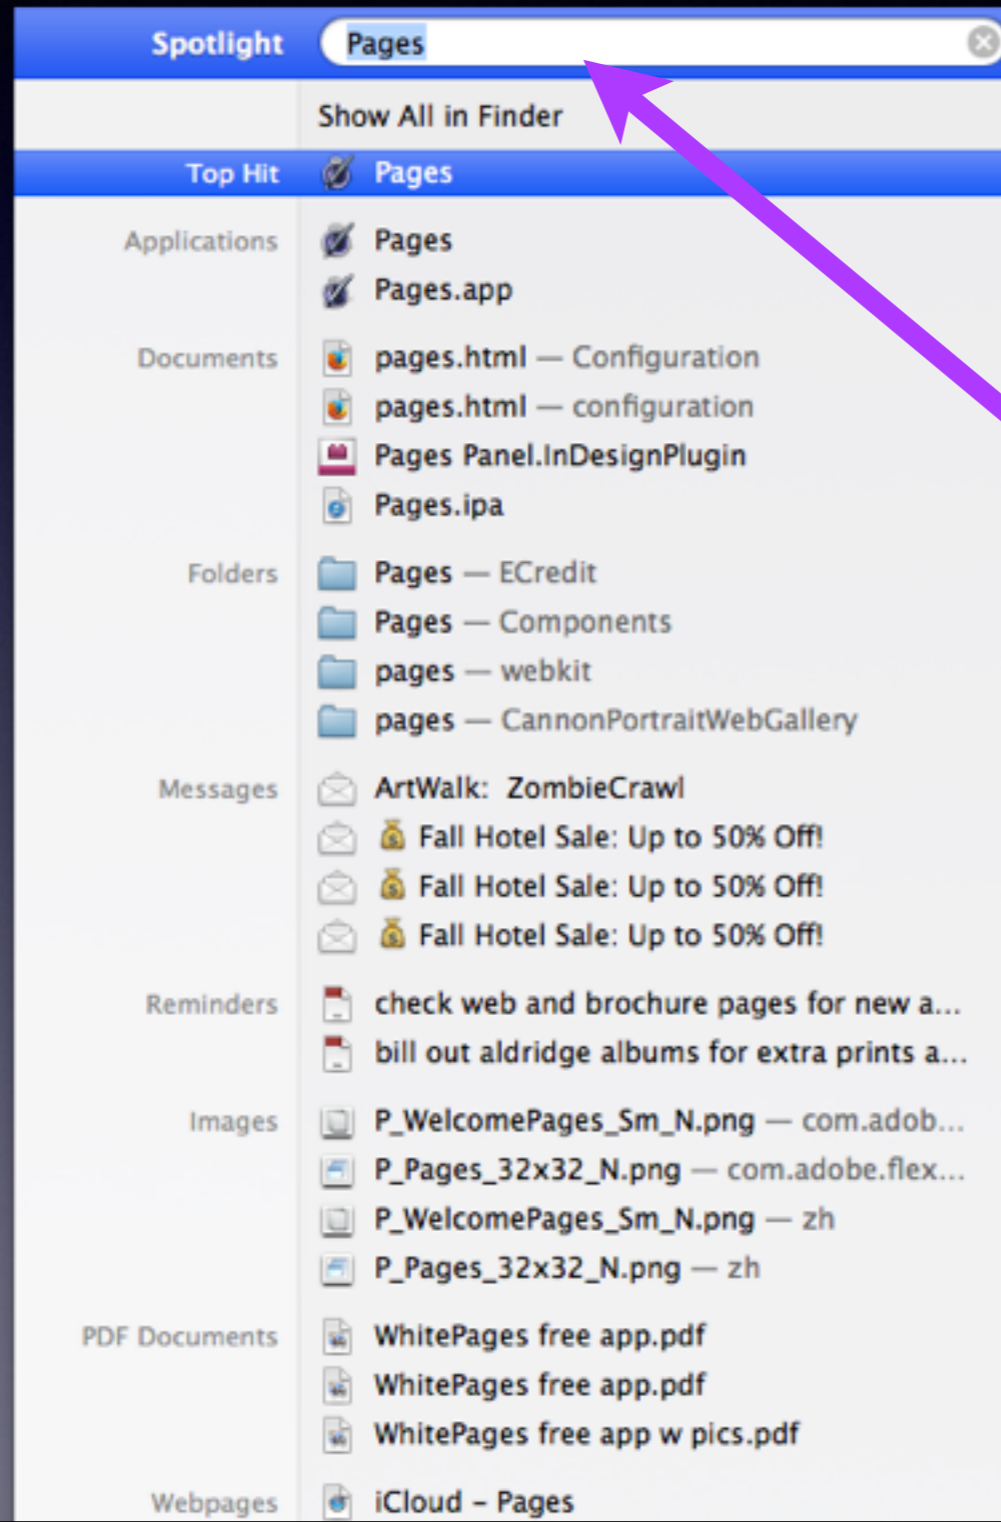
Spotlight Pages

Show All in Finder

Top Hit Pages

Applications Pages
Pages.app

Documents pages.html — Configuration
pages.html — configuration
Pages Panel.InDesignPlugin
Pages.ipa

Folders Pages — ECredit
Pages — Components
pages — webkit
pages — CannonPortraitWebGallery

Messages ArtWalk: ZombieCrawl
Fall Hotel Sale: Up to 50% Off!
Fall Hotel Sale: Up to 50% Off!
Fall Hotel Sale: Up to 50% Off!

Reminders check web and brochure pages for new a...
bill out aldridge albums for extra prints a...

Images P_WelcomePages_Sm_N.png — com.adob...
P_Pages_32x32_N.png — com.adobe.flex...
P_WelcomePages_Sm_N.png — zh
P_Pages_32x32_N.png — zh

PDF Documents WhitePages free app.pdf
WhitePages free app.pdf
WhitePages free app w pics.pdf

Webpages iCloud - Pages